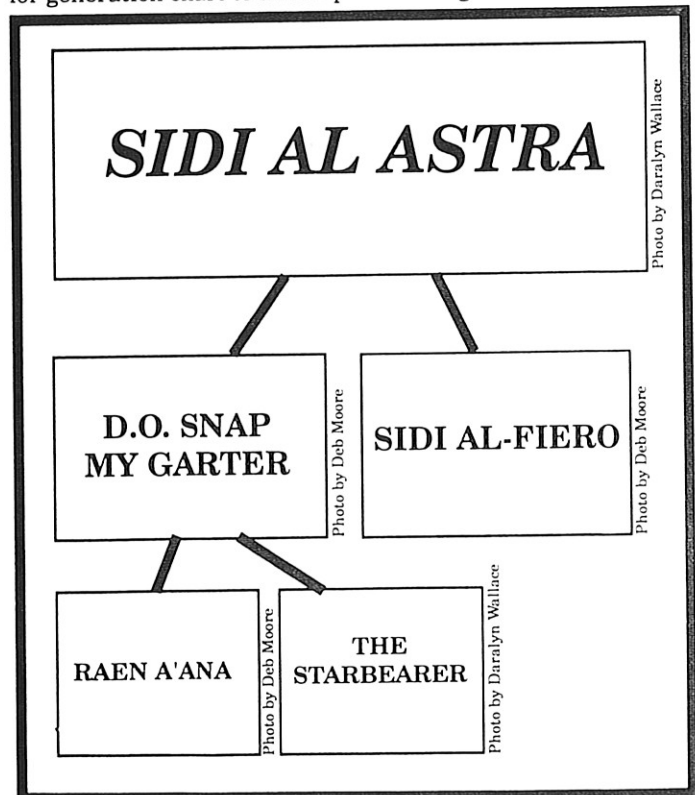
for generation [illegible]

SIDI AL ASTRA

Photo by Daralyn Wallace

D.O. SNAP MY GARTER

Photo by Deb Moore

SIDI AL-FIERO

Photo by Deb Moore

RAEN A'ANA

Photo by Deb Moore

THE STARBEARER

Photo by Daralyn Wallace